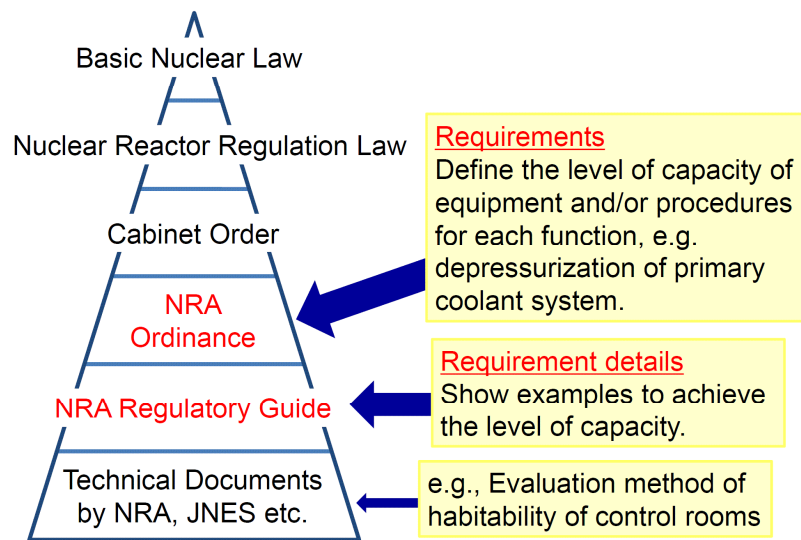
Basic Nuclear Law

Nuclear Reactor Regulation Law

Cabinet Order

NRA Ordinance

NRA Regulatory Guide

Technical Documents by NRA, JNES etc.

Requirements
Define the level of capacity of equipment and/or procedures for each function, e.g. depressurization of primary coolant system.

Requirement details
Show examples to achieve the level of capacity.

e.g., Evaluation method of habitability of control rooms